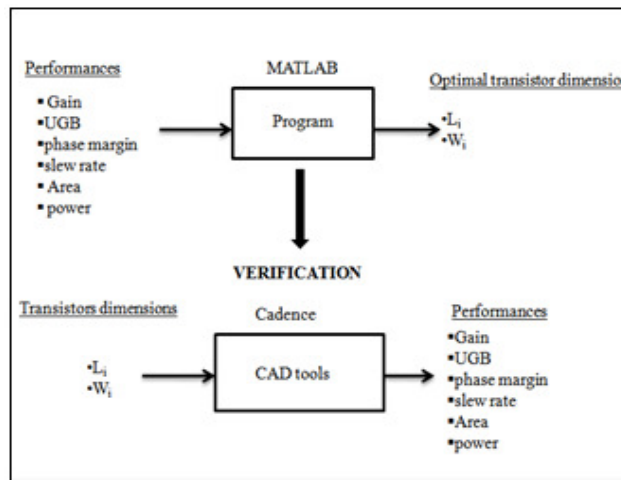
Performances
▪ Gain
▪ UGB
▪ phase margin
▪ slew rate
▪ Area
▪ power

MATLAB

Program

Optimal transistor dimensio

▪$L_i$
▪$W_i$

VERIFICATION

Transistors dimensions

▪$L_i$
▪$W_i$

Cadence

CAD tools

Performances
▪Gain
▪UGB
▪phase margin
▪slew rate
▪Area
▪power